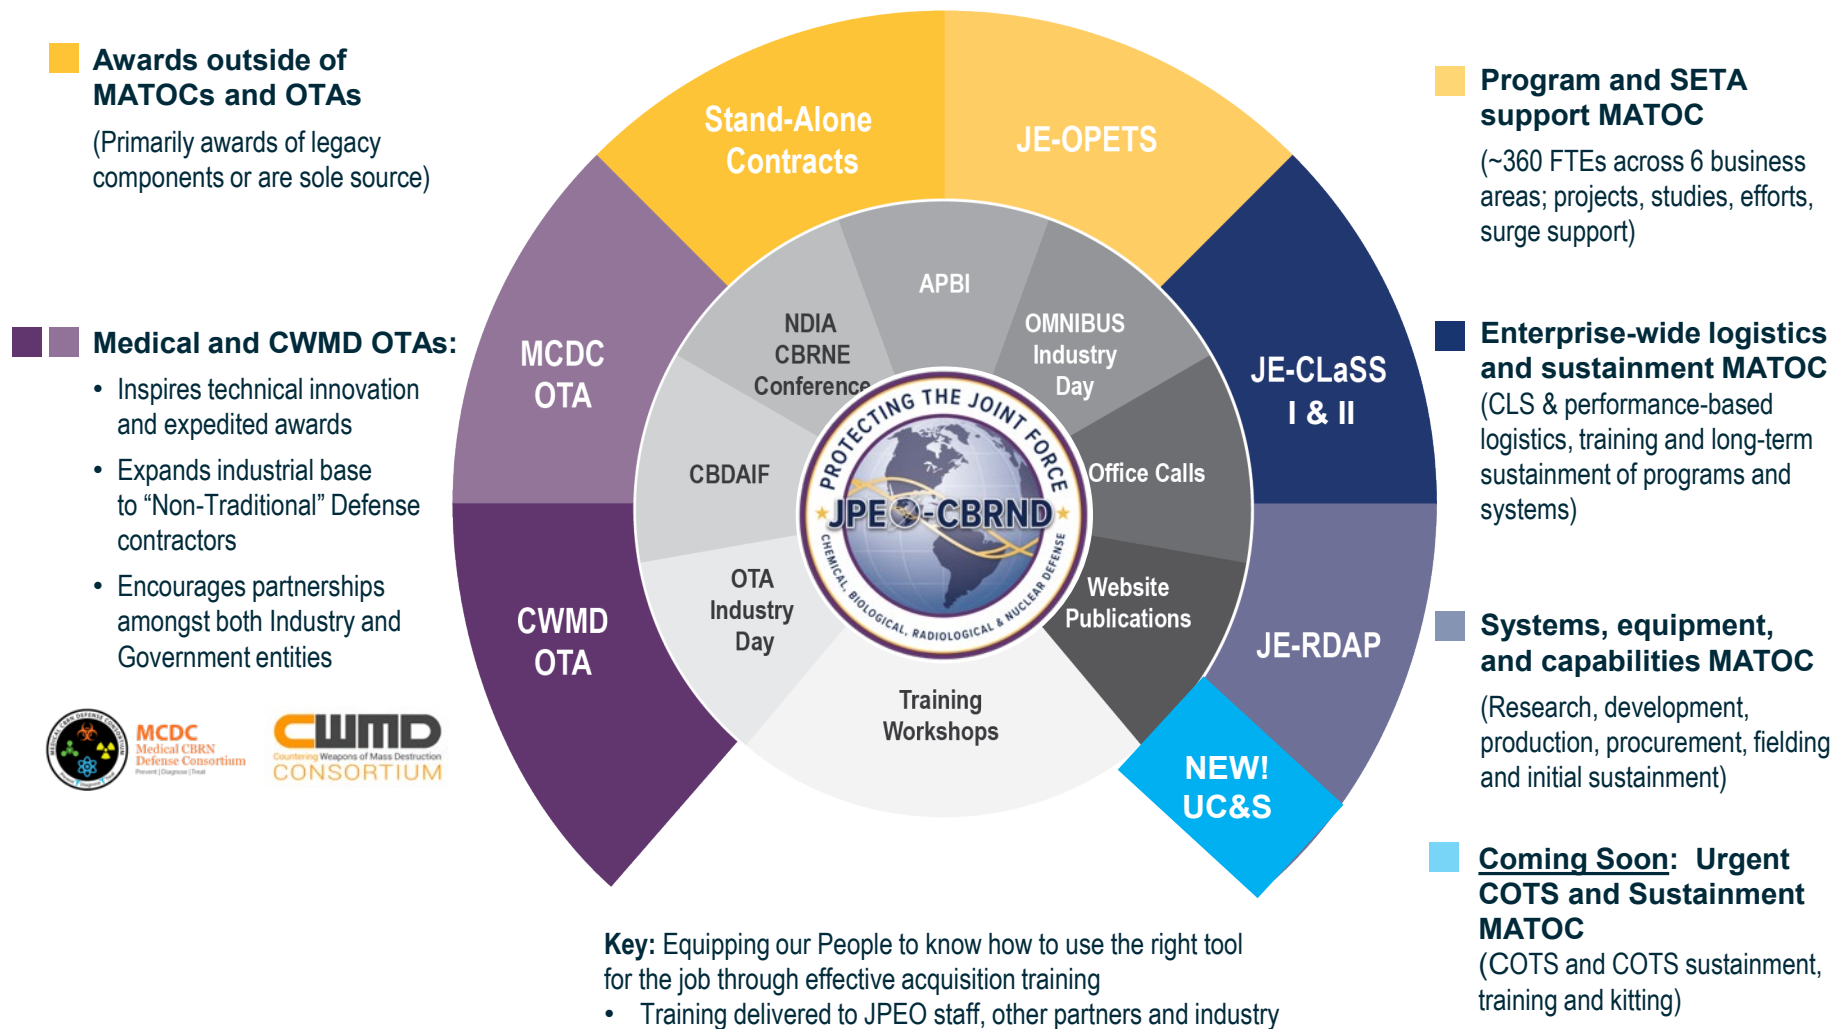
Awards outside of MATOCs and OTAs
(Primarily awards of legacy components or are sole source)

Medical and CWMD OTAs:
• Inspires technical innovation and expedited awards
• Expands industrial base to "Non-Traditional" Defense contractors
• Encourages partnerships amongst both Industry and Government entities

MCDC Medical CBRN Defense Consortium Prevent | Diagnose | Treat

CWMD Countering Weapons of Mass Destruction CONSORTIUM

Stand-Alone Contracts
JE-OPETS
MCDC OTA
CWMD OTA
JE-CLaSS I & II
JE-RDAP
NEW! UC&S
APBI
NDIA CBRNE Conference
OMNIBUS Industry Day
CBDAIF
Office Calls
OTA Industry Day
Website Publications
Training Workshops

PROTECTING THE JOINT FORCE
JPEO-CBRND
CHEMICAL, BIOLOGICAL, RADIOLOGICAL & NUCLEAR DEFENSE

Program and SETA support MATOC
(~360 FTEs across 6 business areas; projects, studies, efforts, surge support)

Enterprise-wide logistics and sustainment MATOC
(CLS & performance-based logistics, training and long-term sustainment of programs and systems)

Systems, equipment, and capabilities MATOC
(Research, development, production, procurement, fielding and initial sustainment)

Coming Soon: Urgent COTS and Sustainment MATOC
(COTS and COTS sustainment, training and kitting)

Key: Equipping our People to know how to use the right tool for the job through effective acquisition training
• Training delivered to JPEO staff, other partners and industry